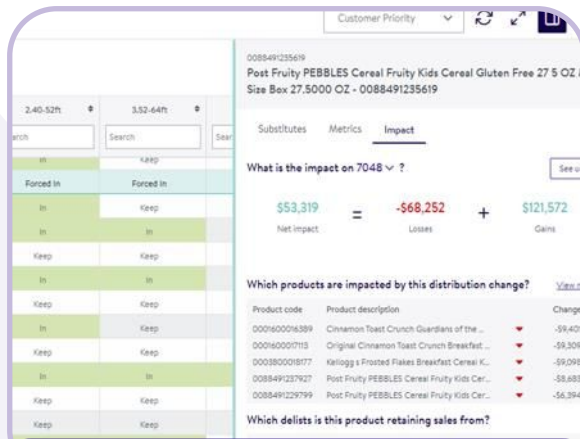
Customer Priority

0088491235619
Post Fruity PEBBLES Cereal Fruity Kids Cereal Gluten Free 27 5 OZ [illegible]
Size Box 27.5000 OZ - 0088491235619

| 2.40-52ft | 3.52-64ft |
|---|---|
| arch | Search |
| In | Keep |
| Forced In | Forced In |
| In | Keep |
| In | In |
| Keep | Keep |
| In | In |
| Keep | Keep |
| In | Keep |
| Keep | Keep |
| In | In |
| Keep | Keep |
| Keep | Keep |

Substitutes Metrics Impact

What is the impact on 7048 ?

See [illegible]

$53,319 = -$68,252 + $121,572
Net impact Losses Gains

Which products are impacted by this distribution change?

View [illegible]

| Product code | Product description | Change |
|---|---|---|
| 0001600016389 | Cinnamon Toast Crunch Guardians of the ... | -$9,40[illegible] |
| 0001600017113 | Original Cinnamon Toast Crunch Breakfast ... | -$9,30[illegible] |
| 0003800018177 | Kellogg s Frosted Flakes Breakfast Cereal K... | -$9,09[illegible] |
| 0088491237927 | Post Fruity PEBBLES Cereal Fruity Kids Cer... | -$8,68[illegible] |
| 0088491229799 | Post Fruity PEBBLES Cereal Fruity Kids Cer... | -$6,39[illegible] |

Which delists is this product retaining sales from?